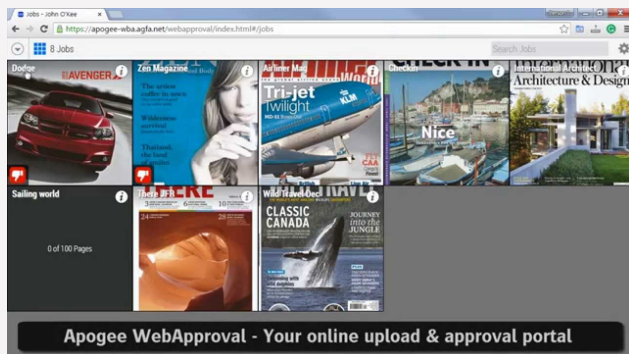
Jobs - John O'Kee

https://apogee-wba.agfa.net/webapproval/index.html#/jobs

8 Jobs

Search Jobs

Dodge
AVENGER

Zen Magazine

Airliner Mag
Tri-jet Twilight
KLM

Checkin
Nice

International Architect
Architecture & Design

Sailing world
0 of 100 Pages

Their Art

Wild Travel Dec
CLASSIC CANADA
JOURNEY into the JUNGLE

Apogee WebApproval - Your online upload & approval portal